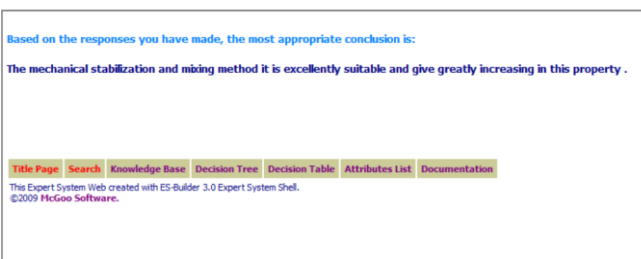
Based on the responses you have made, the most appropriate conclusion is:

The mechanical stabilization and mixing method it is excellently suitable and give greatly increasing in this property .

Title Page | Search | Knowledge Base | Decision Tree | Decision Table | Attributes List | Documentation

This Expert System Web created with ES-Builder 3.0 Expert System Shell.
©2009 McGoo Software.